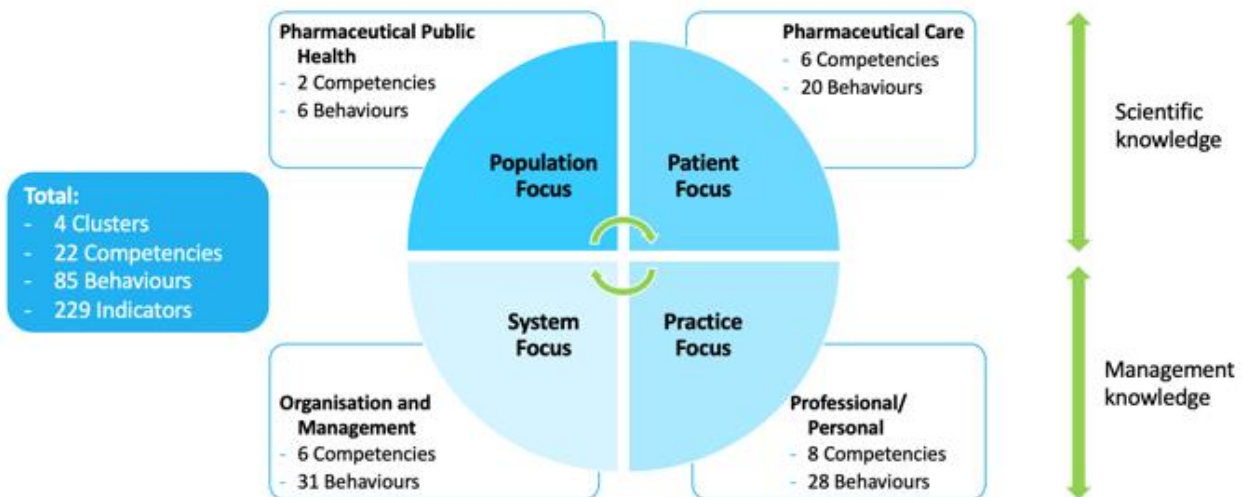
Total:
- 4 Clusters
- 22 Competencies
- 85 Behaviours
- 229 Indicators

Pharmaceutical Public Health
- 2 Competencies
- 6 Behaviours

Pharmaceutical Care
- 6 Competencies
- 20 Behaviours

Scientific knowledge

Population Focus

Patient Focus

System Focus

Practice Focus

Management knowledge

Organisation and Management
- 6 Competencies
- 31 Behaviours

Professional/ Personal
- 8 Competencies
- 28 Behaviours